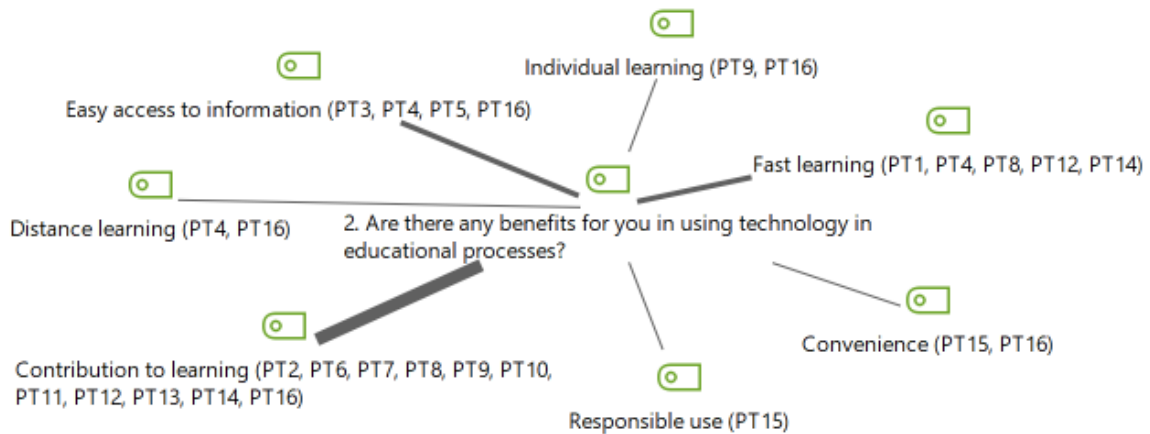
Individual learning (PT9, PT16)

Easy access to information (PT3, PT4, PT5, PT16)

Fast learning (PT1, PT4, PT8, PT12, PT14)

Distance learning (PT4, PT16)

2. Are there any benefits for you in using technology in educational processes?

Convenience (PT15, PT16)

Contribution to learning (PT2, PT6, PT7, PT8, PT9, PT10, PT11, PT12, PT13, PT14, PT16)

Responsible use (PT15)